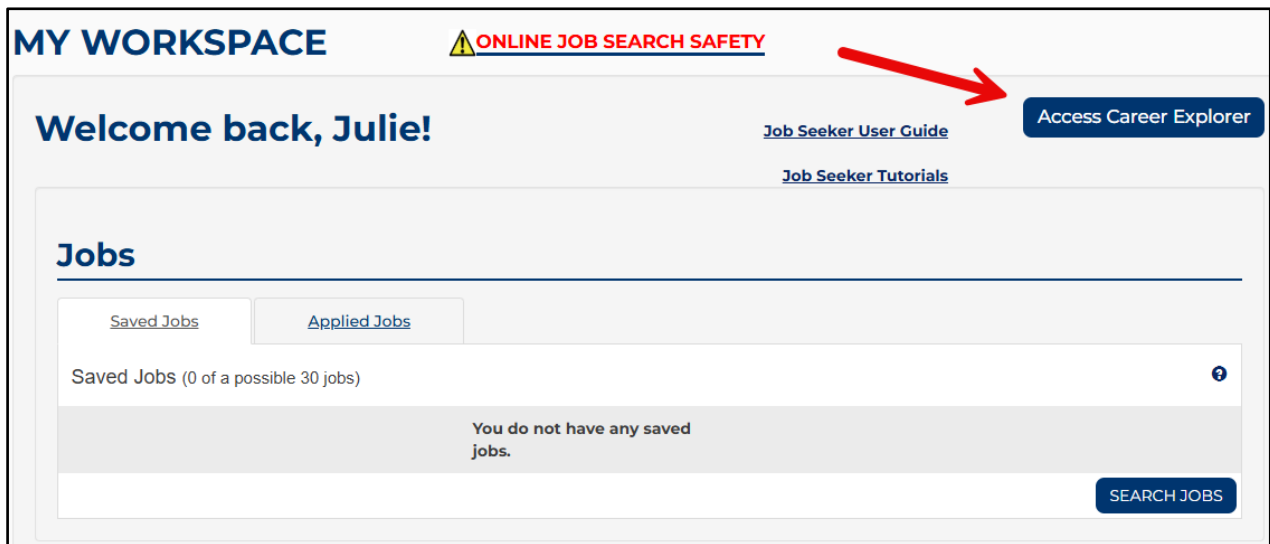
MY WORKSPACE

ONLINE JOB SEARCH SAFETY

Welcome back, Julie!

Job Seeker User Guide

Access Career Explorer

Job Seeker Tutorials

Jobs

Saved Jobs

Applied Jobs

Saved Jobs (0 of a possible 30 jobs)

You do not have any saved jobs.

SEARCH JOBS